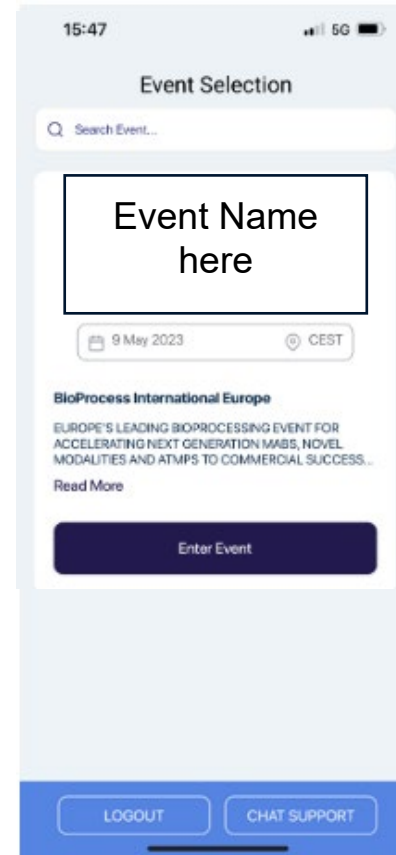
15:47

5G

Event Selection

Search Event...

Event Name here

9 May 2023

CEST

BioProcess International Europe

EUROPE'S LEADING BIOPROCESSING EVENT FOR ACCELERATING NEXT GENERATION MABS, NOVEL MODALITIES AND ATMPS TO COMMERCIAL SUCCESS...

Read More

Enter Event

LOGOUT

CHAT SUPPORT